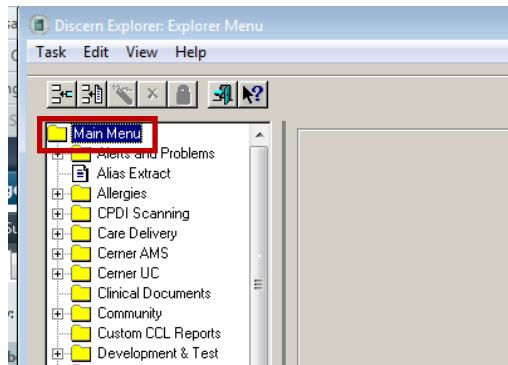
Discern Explorer: Explorer Menu

Task Edit View Help

Main Menu
Alerts and Problems
Alias Extract
Allergies
CPDI Scanning
Care Delivery
Cerner AMS
Cerner UC
Clinical Documents
Community
Custom CCL Reports
Development & Test